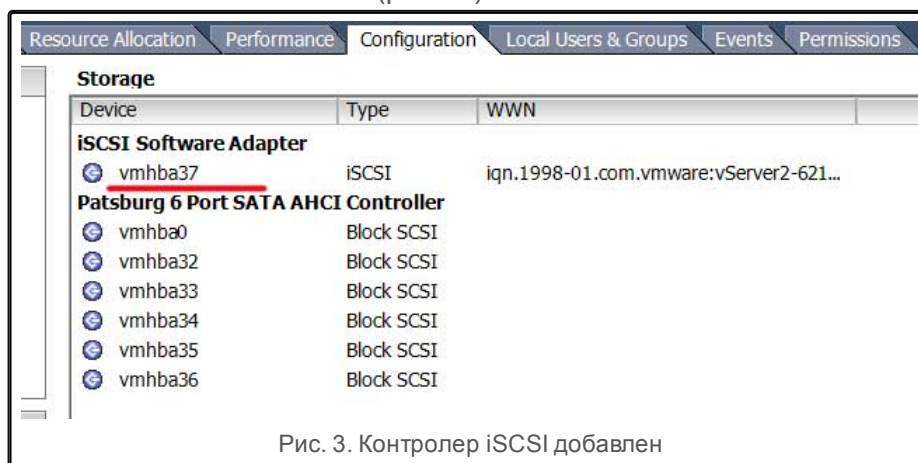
Resource Allocation | Performance | Configuration | Local Users & Groups | Events | Permissions

Storage

| Device | Type | WWN |
|---|---|---|
| iSCSI Software Adapter | | |
| vmhba37 | iSCSI | iqn.1998-01.com.vmware:vServer2-621... |
| Patsburg 6 Port SATA AHCI Controller | | |
| vmhba0 | Block SCSI | |
| vmhba32 | Block SCSI | |
| vmhba33 | Block SCSI | |
| vmhba34 | Block SCSI | |
| vmhba35 | Block SCSI | |
| vmhba36 | Block SCSI | |

Рис. 3. Контролер iSCSI добавлен